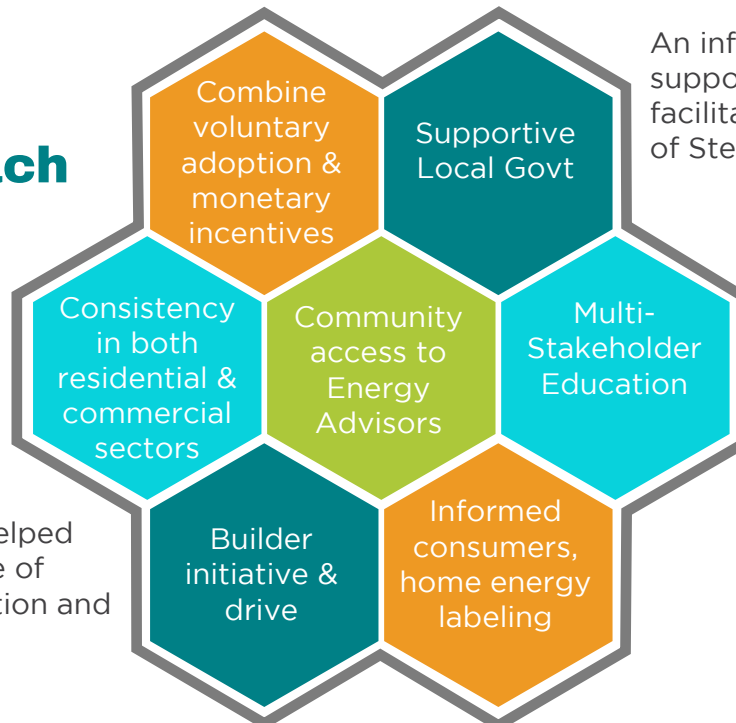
ch

An inf
suppo
facilita
of Ste

Combine voluntary adoption & monetary incentives

Supportive Local Govt

Consistency in both residential & commercial sectors

Community access to Energy Advisors

Multi-Stakeholder Education

Builder initiative & drive

Informed consumers, home energy labeling

elped
e of
tion and